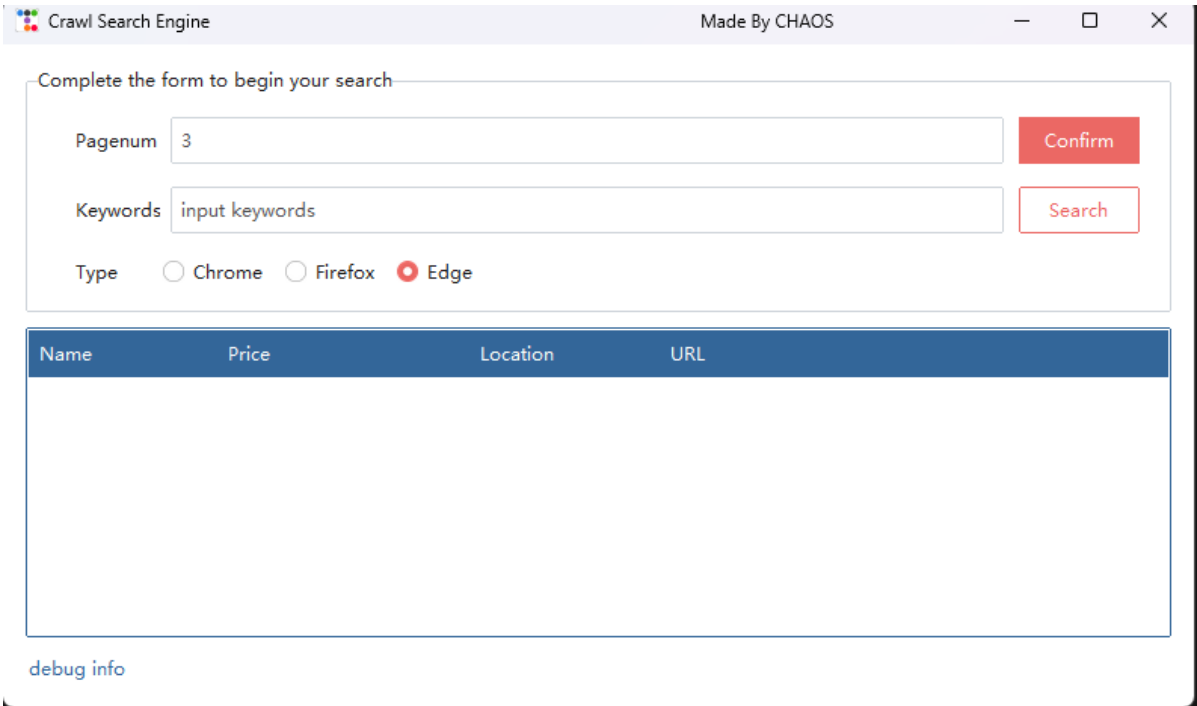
Crawl Search Engine Made By CHAOS

Complete the form to begin your search

Pagenum 3 Confirm

Keywords input keywords Search

Type Chrome Firefox Edge

| Name | Price | Location | URL |
|---|---|---|---|

debug info